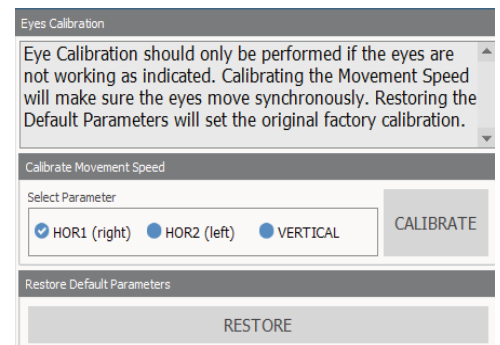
Eyes Calibration

Eye Calibration should only be performed if the eyes are not working as indicated. Calibrating the Movement Speed will make sure the eyes move synchronously. Restoring the Default Parameters will set the original factory calibration.

Calibrate Movement Speed

Select Parameter

HOR1 (right) HOR2 (left) VERTICAL

CALIBRATE

Restore Default Parameters

RESTORE